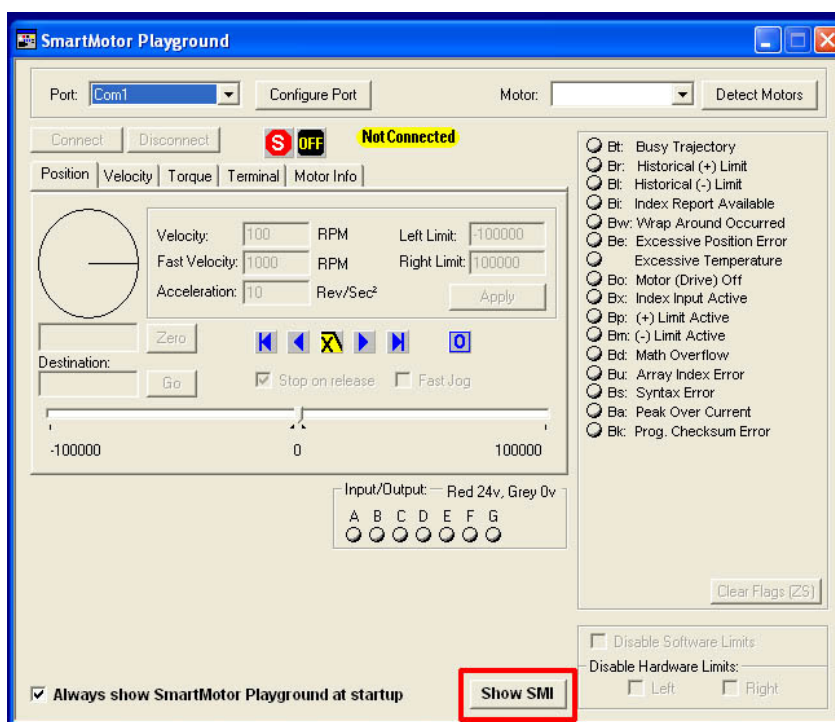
SmartMotor Playground

Port: Com1
Configure Port
Motor:
Detect Motors

Connect
Disconnect
S
OFF
Not Connected

Position | Velocity | Torque | Terminal | Motor Info

Velocity: 100 RPM
Fast Velocity: 1000 RPM
Acceleration: 10 Rev/Sec²
Left Limit: -100000
Right Limit: 100000
Apply

Zero
Destination:
Go

X
0

☑ Stop on release
☐ Fast Jog

-100000
0
100000

Input/Output: Red 24v, Grey 0v
A B C D E F G

Bt: Busy Trajectory
Br: Historical (+) Limit
Bl: Historical (-) Limit
Bi: Index Report Available
Bw: Wrap Around Occurred
Be: Excessive Position Error
Excessive Temperature
Bo: Motor (Drive) Off
Bx: Index Input Active
Bp: (+) Limit Active
Bm: (-) Limit Active
Bd: Math Overflow
Bu: Array Index Error
Bs: Syntax Error
Ba: Peak Over Current
Bk: Prog. Checksum Error

Clear Flags (ZS)

☐ Disable Software Limits
Disable Hardware Limits:
☐ Left
☐ Right

☑ Always show SmartMotor Playground at startup
Show SMI